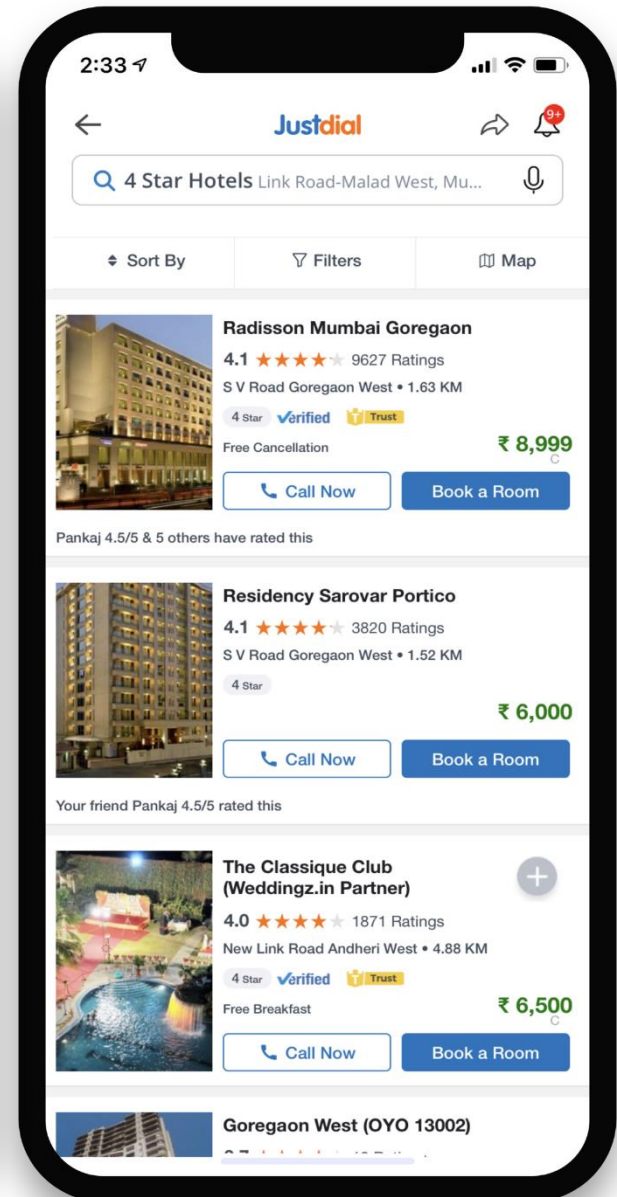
2:33

Justdial

9+

4 Star Hotels Link Road-Malad West, Mu...

Sort By

Filters

Map

Radisson Mumbai Goregaon

4.1 ★★★★ 9627 Ratings

S V Road Goregaon West • 1.63 KM

4 Star Verified Trust

Free Cancellation

₹ 8,999

Call Now

Book a Room

Pankaj 4.5/5 & 5 others have rated this

Residency Sarovar Portico

4.1 ★★★★ 3820 Ratings

S V Road Goregaon West • 1.52 KM

4 Star

₹ 6,000

Call Now

Book a Room

Your friend Pankaj 4.5/5 rated this

The Classique Club (Weddingz.in Partner)

4.0 ★★★★ 1871 Ratings

New Link Road Andheri West • 4.88 KM

4 Star Verified Trust

Free Breakfast

₹ 6,500

Call Now

Book a Room

Goregaon West (OYO 13002)

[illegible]